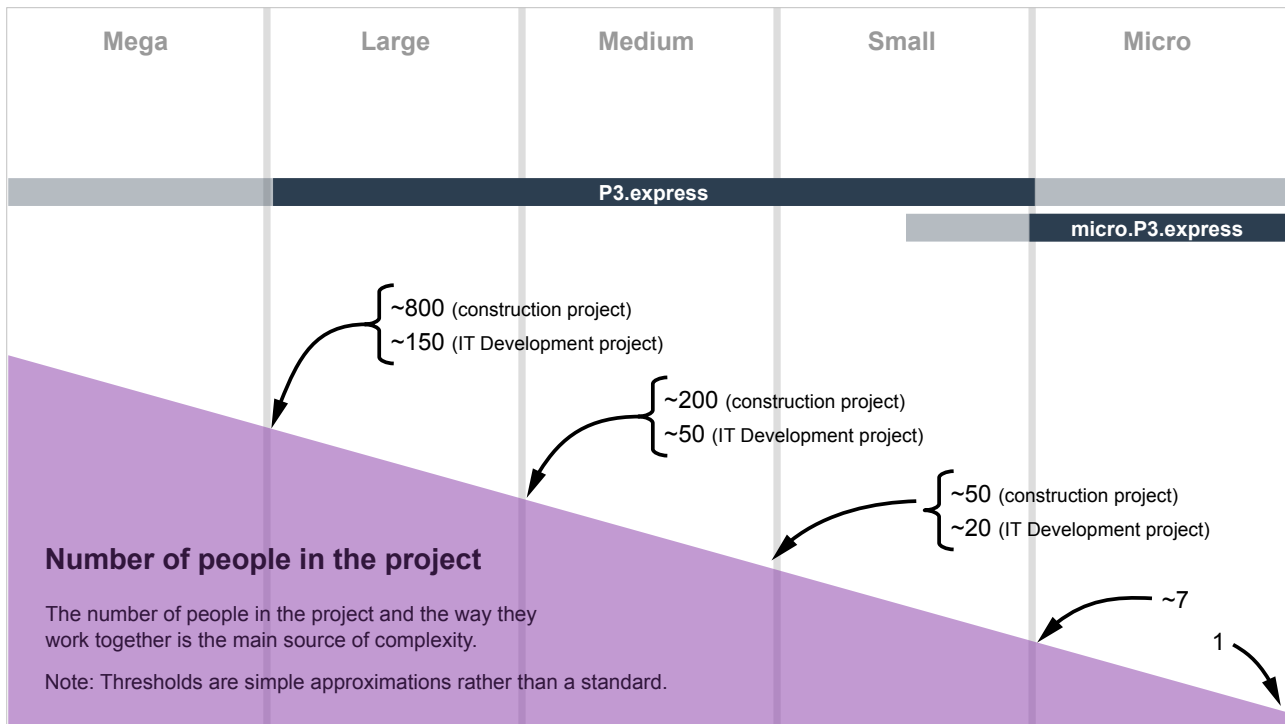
Mega Large Medium Small Micro

P3.express

micro.P3.express

~800 (construction project)
~150 (IT Development project)

~200 (construction project)
~50 (IT Development project)

~50 (construction project)
~20 (IT Development project)

~7

1

Number of people in the project

The number of people in the project and the way they work together is the main source of complexity.

Note: Thresholds are simple approximations rather than a standard.